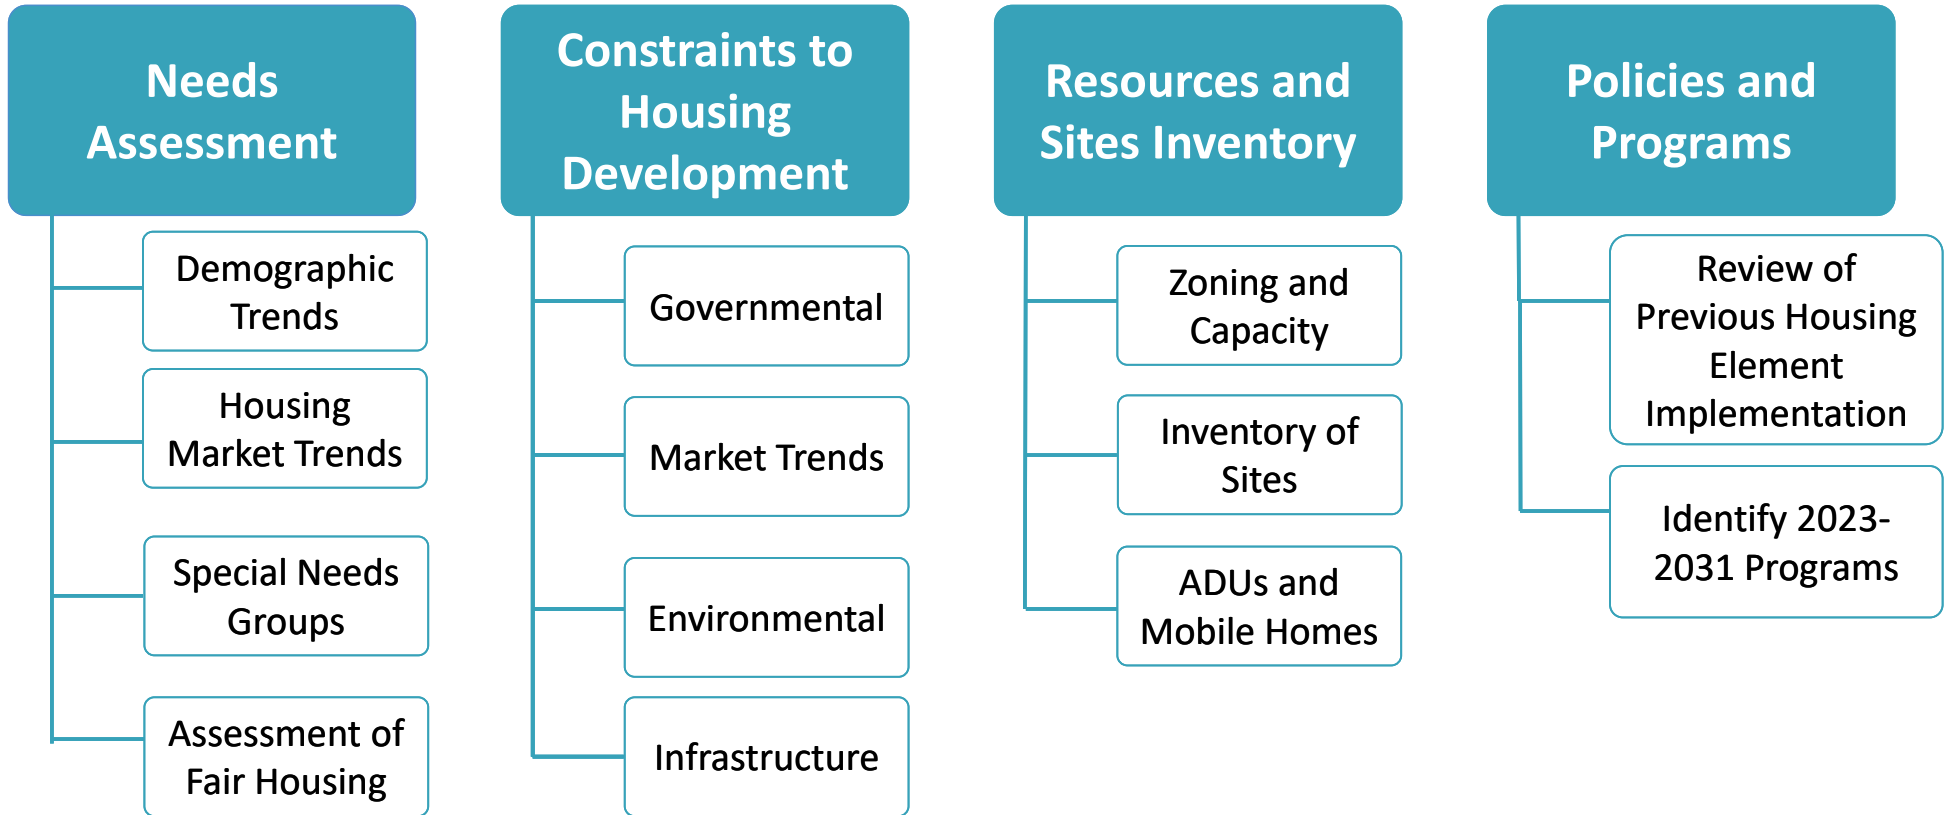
Needs Assessment

Demographic Trends

Housing Market Trends

Special Needs Groups

Assessment of Fair Housing

Constraints to Housing Development

Governmental

Market Trends

Environmental

Infrastructure

Resources and Sites Inventory

Zoning and Capacity

Inventory of Sites

ADUs and Mobile Homes

Policies and Programs

Review of Previous Housing Element Implementation

Identify 2023-2031 Programs